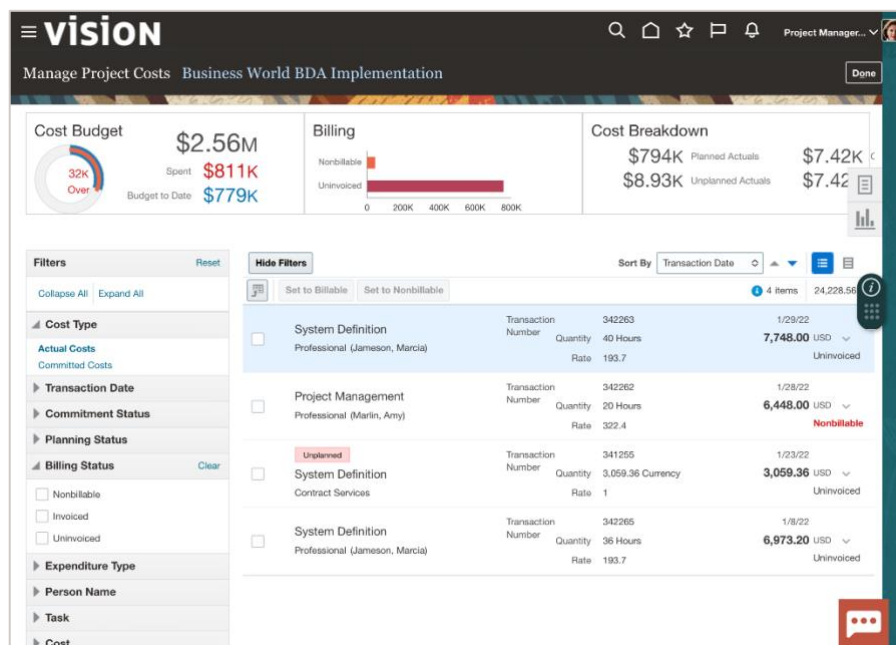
≡ VISION

Project Manager... ∨

Manage Project Costs Business World BDA Implementation

Done

Cost Budget

32K Over

$2.56M

Spent $811K

Budget to Date $779K

Billing

Nonbillable

Uninvoiced

0 200K 400K 600K 800K

Cost Breakdown

$794K Planned Actuals

$8.93K Unplanned Actuals

$7.42K

$7.42

Filters

Reset

Collapse All Expand All

Cost Type

Actual Costs

Committed Costs

Transaction Date

Commitment Status

Planning Status

Billing Status

Clear

Nonbillable

Invoiced

Uninvoiced

Expenditure Type

Person Name

Task

Cost

Hide Filters

Sort By Transaction Date

Set to Billable Set to Nonbillable

4 items 24,228.56

System Definition
Professional (Jameson, Marcia)
Transaction Number 342263
Quantity 40 Hours
Rate 193.7
1/29/22
7,748.00 USD
Uninvoiced

Project Management
Professional (Marlin, Amy)
Transaction Number 342262
Quantity 20 Hours
Rate 322.4
1/28/22
6,448.00 USD
Nonbillable

Unplanned
System Definition
Contract Services
Transaction Number 341255
Quantity 3,059.36 Currency
Rate 1
1/23/22
3,059.36 USD
Uninvoiced

System Definition
Professional (Jameson, Marcia)
Transaction Number 342265
Quantity 36 Hours
Rate 193.7
1/8/22
6,973.20 USD
Uninvoiced